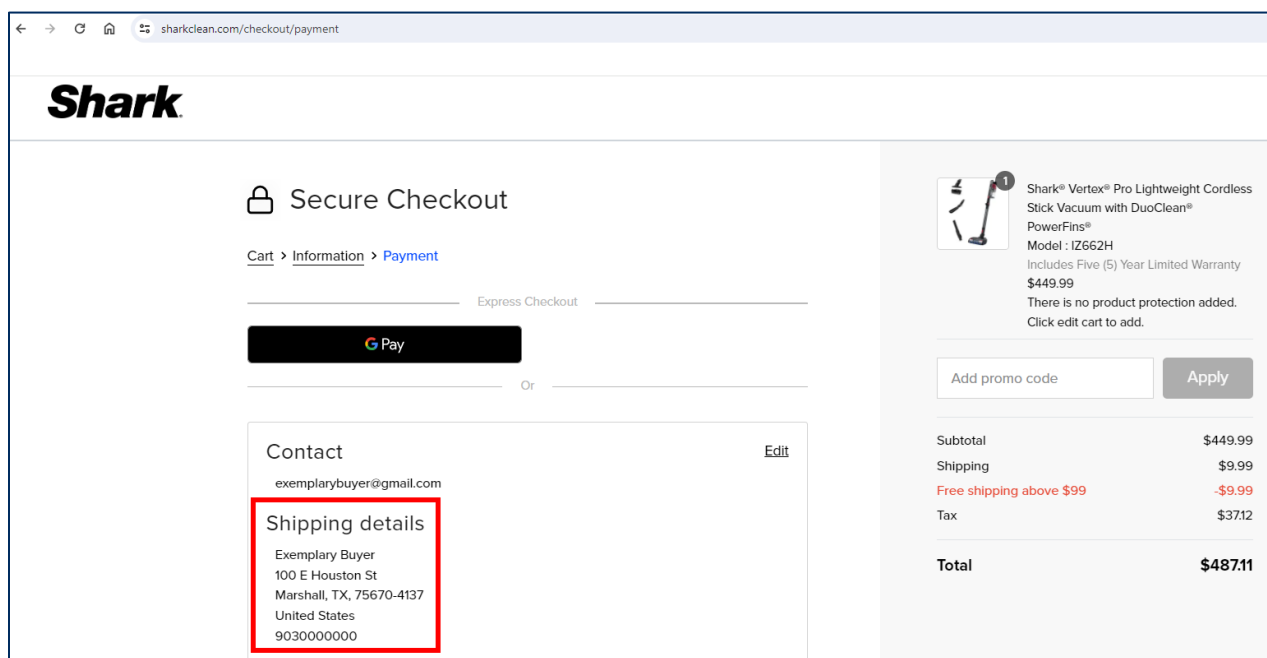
sharkclean.com/checkout/payment

Shark.

Secure Checkout

Cart > Information > Payment

Express Checkout

G Pay

Or

Contact

Edit

exemplarybuyer@gmail.com

Shipping details

Exemplary Buyer
100 E Houston St
Marshall, TX, 75670-4137
United States
9030000000

1

Shark® Vertex® Pro Lightweight Cordless Stick Vacuum with DuoClean® PowerFins®
Model : IZ662H
Includes Five (5) Year Limited Warranty
$449.99
There is no product protection added. Click edit cart to add.

Add promo code

Apply

| | |
|---|---|
| Subtotal | $449.99 |
| Shipping | $9.99 |
| Free shipping above $99 | -$9.99 |
| Tax | $37.12 |
| Total | $487.11 |